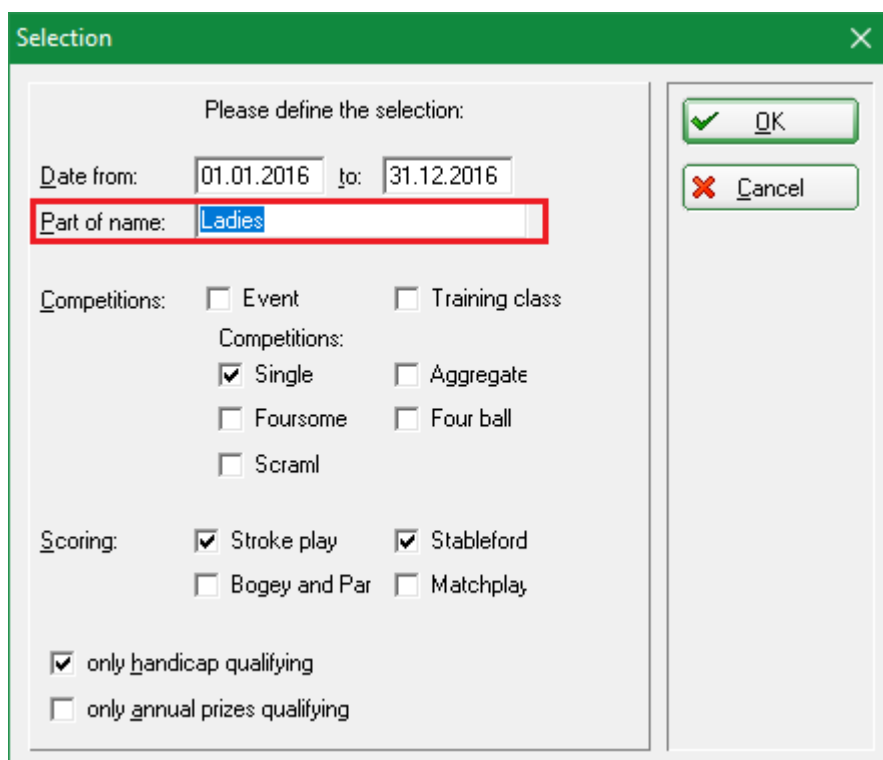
Selection

Please define the selection:

Date from: 01.01.2016 to: 31.12.2016

Part of name: Ladies

Competitions: Event Training class

Competitions:

Single Aggregate

Foursome Four ball

Scraml

Scoring: Stroke play Stableford

Bogey and Par Matchplay

only handicap qualifying

only annual prizes qualifying

OK

Cancel